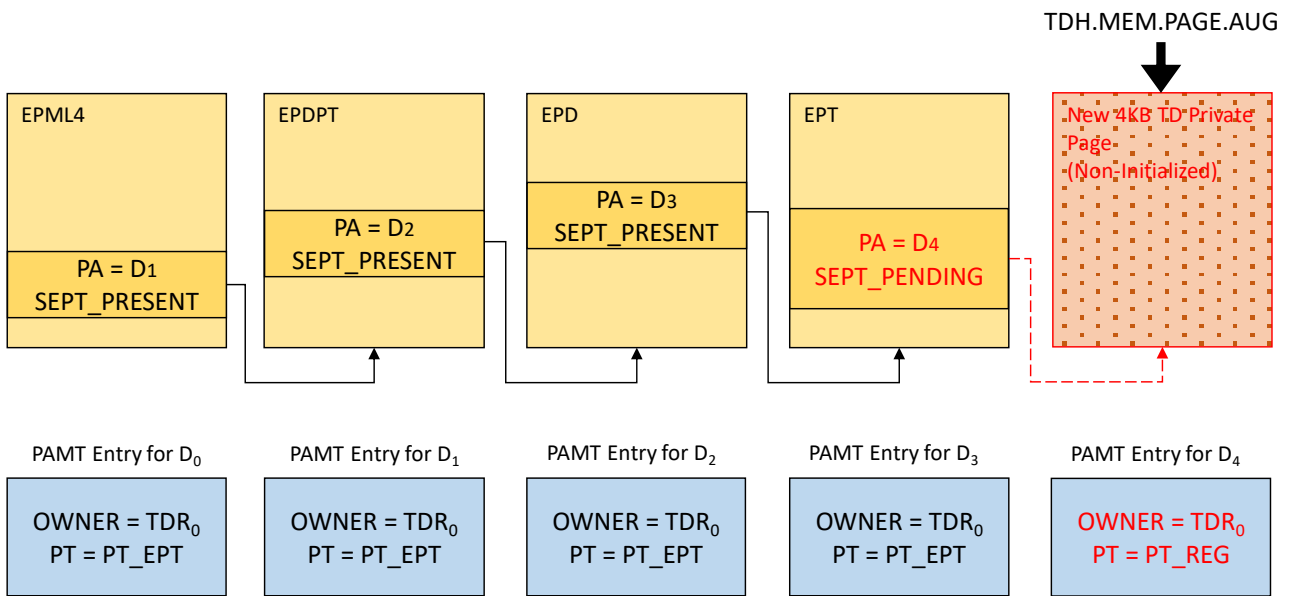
TDH.MEM.PAGE.AUG

EPML4

PA = D1
SEPT_PRESENT

EPDPT

PA = D2
SEPT_PRESENT

EPD

PA = D3
SEPT_PRESENT

EPT

PA = D4
SEPT_PENDING

New 4KB TD Private Page
(Non-Initialized)

PAMT Entry for $D_0$

OWNER = $TDR_0$
PT = PT_EPT

PAMT Entry for $D_1$

OWNER = $TDR_0$
PT = PT_EPT

PAMT Entry for $D_2$

OWNER = $TDR_0$
PT = PT_EPT

PAMT Entry for $D_3$

OWNER = $TDR_0$
PT = PT_EPT

PAMT Entry for $D_4$

OWNER = $TDR_0$
PT = PT_REG